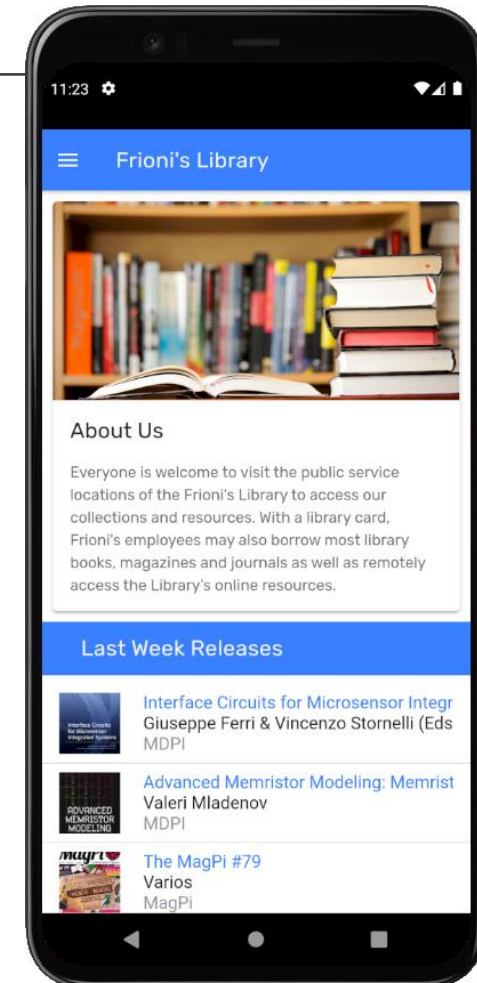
11:23

Frioni's Library

About Us

Everyone is welcome to visit the public service locations of the Frioni's Library to access our collections and resources. With a library card, Frioni's employees may also borrow most library books, magazines and journals as well as remotely access the Library's online resources.

Last Week Releases

Interface Circuits for Microsensor Integrated Systems

Interface Circuits for Microsensor Integr
Giuseppe Ferri & Vincenzo Stornelli (Eds
MDPI

ADVANCED MEMRISTOR MODELING

Advanced Memristor Modeling: Memrist
Valeri Mladenov
MDPI

MagPi

The MagPi #79
Varios
MagPi